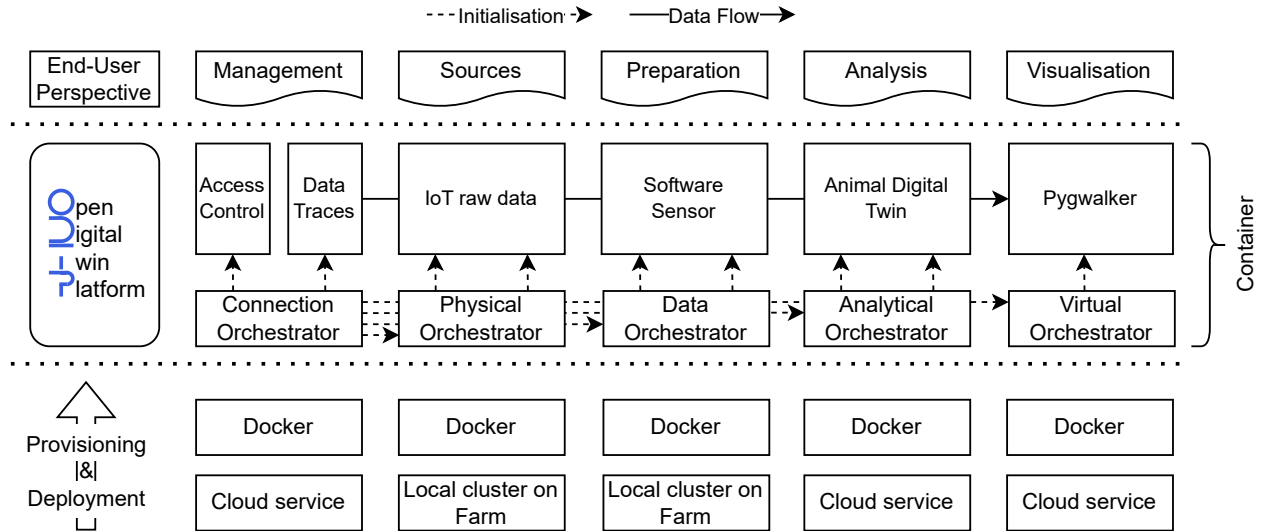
Initialisation Data Flow

End-User Perspective

Management

Sources

Preparation

Analysis

Visualisation

Open Digital twin Platform

Access Control

Data Traces

IoT raw data

Software Sensor

Animal Digital Twin

Pygwalker

Container

Connection Orchestrator

Physical Orchestrator

Data Orchestrator

Analytical Orchestrator

Virtual Orchestrator

Provisioning |&| Deployment

Docker

Docker

Docker

Docker

Docker

Cloud service

Local cluster on Farm

Local cluster on Farm

Cloud service

Cloud service